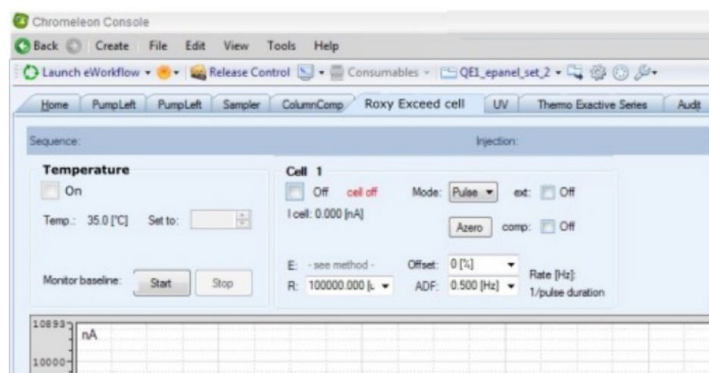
Chromeleon Console

Back Create File Edit View Tools Help

Launch eWorkflow Release Control Consumables QE1_epanel_set_2

Home PumpLeft PumpLeft Sampler ColumnComp Roxy Exceed cell UV Thermo Exactive Series Audit

Sequence: Injection:

Temperature
On
Temp.: 35.0 [°C] Set to:

Monitor baseline: Start Stop

Cell 1
Off cell off Mode: Pulse ext: Off
I cell: 0.000 [nA]
Azero comp: Off

E: - see method - Offset: 0 [%]
R: 100000.000 [k ADF: 0.500 [Hz] Rate [Hz]: 1/pulse duration

10893
nA
10000